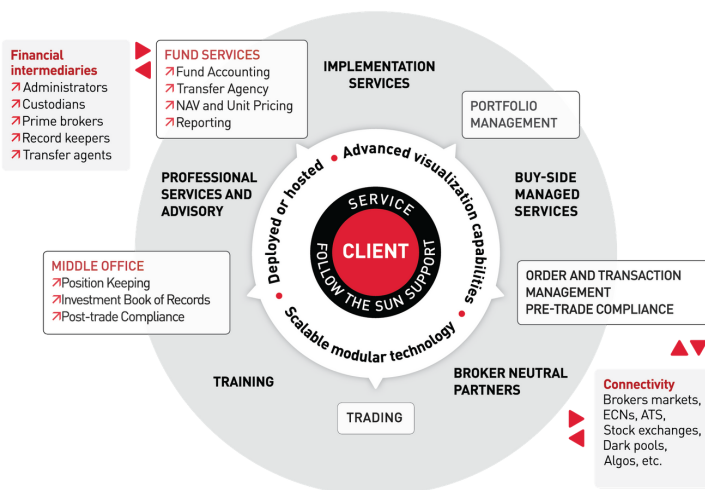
Financial intermediaries
↗Administrators
↗Custodians
↗Prime brokers
↗Record keepers
↗Transfer agents

FUND SERVICES
↗Fund Accounting
↗Transfer Agency
↗NAV and Unit Pricing
↗Reporting

IMPLEMENTATION SERVICES

PORTFOLIO MANAGEMENT

PROFESSIONAL SERVICES AND ADVISORY

BUY-SIDE MANAGED SERVICES

Advanced visualization capabilities
Deployed or hosted
Scalable modular technology

SERVICE
CLIENT
FOLLOW THE SUN SUPPORT

MIDDLE OFFICE
↗Position Keeping
↗Investment Book of Records
↗Post-trade Compliance

ORDER AND TRANSACTION MANAGEMENT
PRE-TRADE COMPLIANCE

TRAINING

BROKER NEUTRAL PARTNERS

TRADING

Connectivity
Brokers markets, ECNs, ATS, Stock exchanges, Dark pools, Algos, etc.